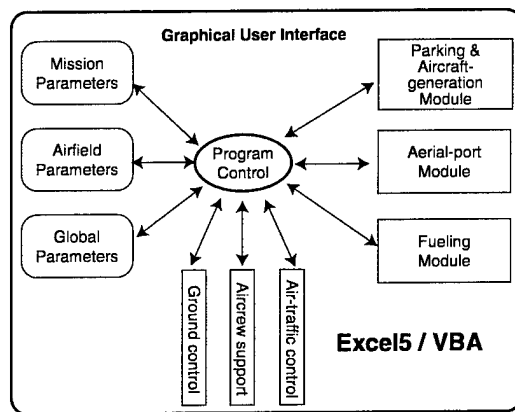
Graphical User Interface

Mission Parameters

Airfield Parameters

Global Parameters

Program Control

Parking & Aircraft-generation Module

Aerial-port Module

Fueling Module

Ground control

Aircrew support

Air-traffic control

Excel5 / VBA